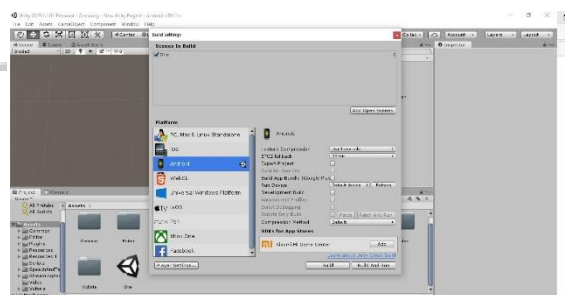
Unity 2018.3.0f1 Personal - Deploying - New Unity Project - Android <DX11>

File Edit Assets GameObject Component Window Help

Build Settings

Scenes In Build

Add Open Scenes

Platform

PC, Mac & Linux Standalone

iOS

Android

WebGL

Universal Windows Platform

tvOS

PS4

Xbox One

Facebook

Android

Texture Compression

ETC2 fallback

Export Project

Build App Bundle (Google Play)

Run Device

Development Build

Autoconnect Profiler

Script Debugging

Scripts Only Build

Compression Method

SDKs for App Stores

Xiaomi Mi Game Center

Add

Player Settings...

Build

Build And Run

Project

Console

Assets

Account

Layers

Layout

Inspector